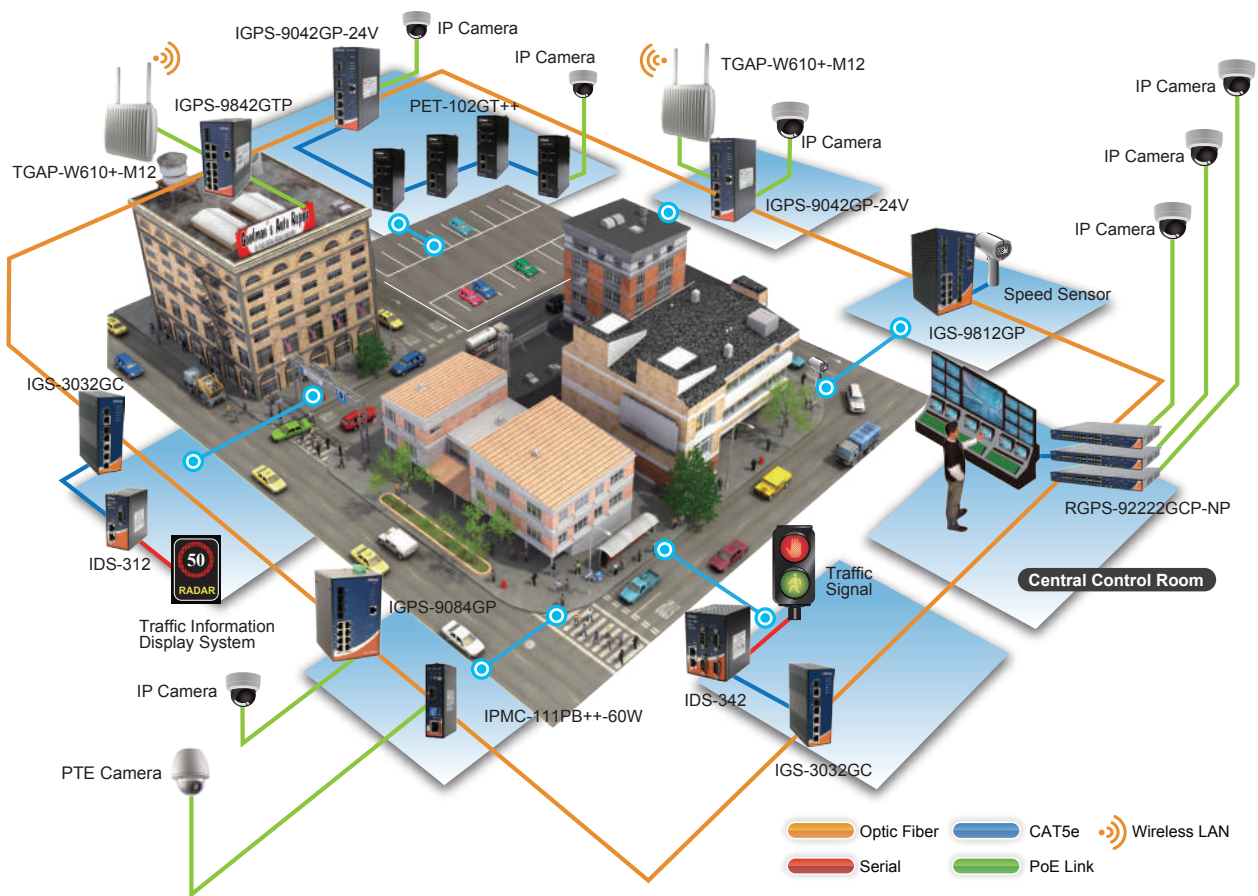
IGPS-9042GP-24V

IP Camera

IP Camera

TGAP-W610+-M12

IGPS-9842GTP

PET-102GT++

IP Camera

TGAP-W610+-M12

IGPS-9042GP-24V

IP Camera

IP Camera

IP Camera

Speed Sensor

IGS-9812GP

IGS-3032GC

IDS-312

50
RADAR

Traffic Information Display System

IGPS-9084GP

Traffic Signal

RGPS-92222GCP-NP

Central Control Room

IP Camera

IPMC-111PB++-60W

IDS-342

IGS-3032GC

PTE Camera

Optic Fiber

CAT5e

Wireless LAN

Serial

PoE Link